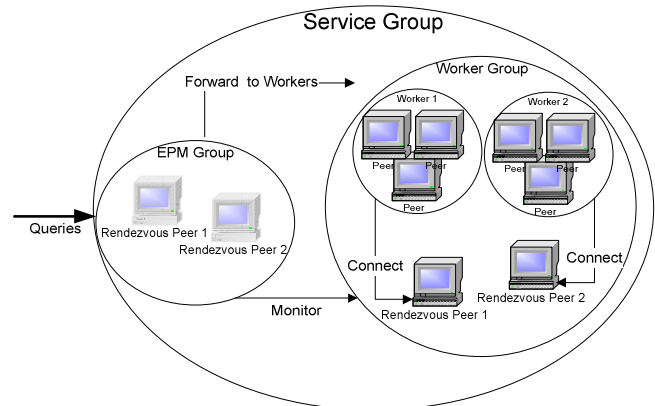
Service Group

Forward to Workers

Worker Group

Worker 1

Peer
Peer
Peer

Worker 2

Peer
Peer
Peer

EPM Group

Queries

Rendezvous Peer 1
Rendezvous Peer 2

Connect
Connect

Monitor

Rendezvous Peer 1
Rendezvous Peer 2